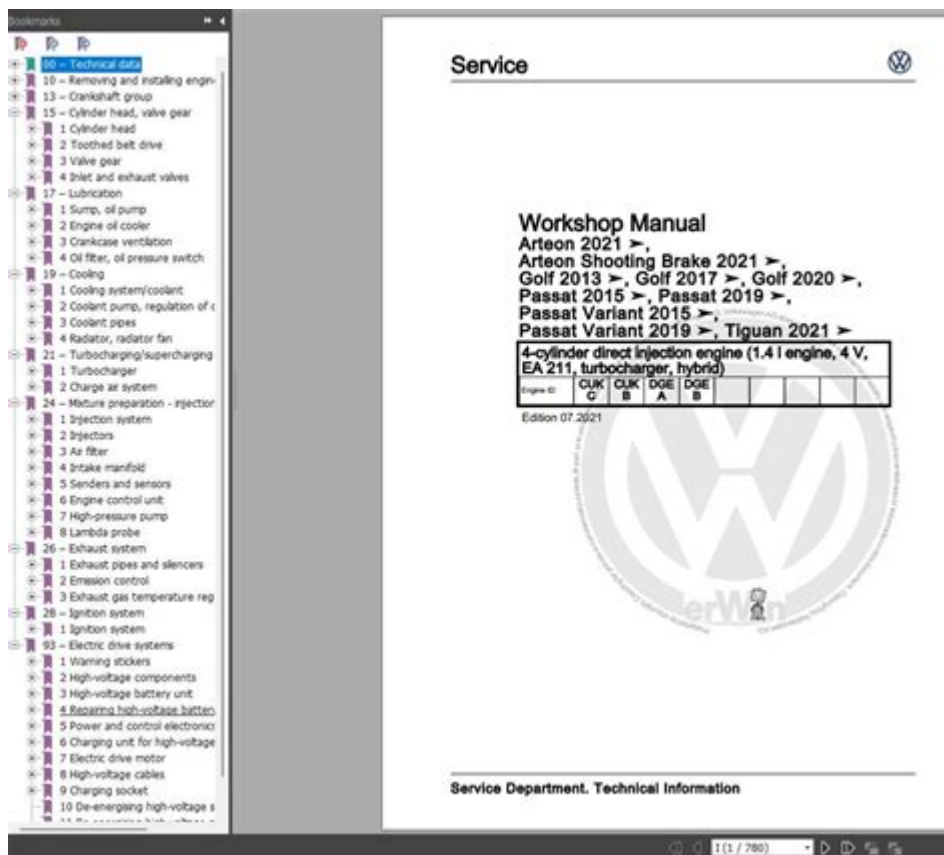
Bookmarks

00 – Technical data
10 – Removing and installing engin
13 – Crankshaft group
15 – Cylinder head, valve gear
1 Cylinder head
2 Toothed belt drive
3 Valve gear
4 Inlet and exhaust valves
17 – Lubrication
1 Sump, oil pump
2 Engine oil cooler
3 Crankcase ventilation
4 Oil filter, oil pressure switch
19 – Cooling
1 Cooling system/coolant
2 Coolant pump, regulation of c
3 Coolant pipes
4 Radiator, radiator fan
21 – Turbocharging/supercharging
1 Turbocharger
2 Charge air system
24 – Mixture preparation - injection
1 Injection system
2 Injectors
3 Air filter
4 Intake manifold
5 Senders and sensors
6 Engine control unit
7 High-pressure pump
8 Lambda probe
26 – Exhaust system
1 Exhaust pipes and silencers
2 Emission control
3 Exhaust gas temperature reg
28 – Ignition system
1 Ignition system
93 – Electric drive systems
1 Warning stickers
2 High-voltage components
3 High-voltage battery unit
4 Repairing high-voltage batter
5 Power and control electronics
6 Charging unit for high-voltage
7 Electric drive motor
8 High-voltage cables
9 Charging socket
10 De-energising high-voltage s
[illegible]

Service

Workshop Manual
Arteon 2021 ➢,
Arteon Shooting Brake 2021 ➢,
Golf 2013 ➢, Golf 2017 ➢, Golf 2020 ➢,
Passat 2015 ➢, Passat 2019 ➢,
Passat Variant 2015 ➢,
Passat Variant 2019 ➢, Tiguan 2021 ➢

4-cylinder direct injection engine (1.4 l engine, 4 V, EA 211, turbocharger, hybrid)

| Engine ID | CUK C | CUK B | DGE A | DGE B | | | | | |
|---|---|---|---|---|---|---|---|---|---|

Edition 07.2021

erWin

Service Department. Technical Information

1 (1 / 780)